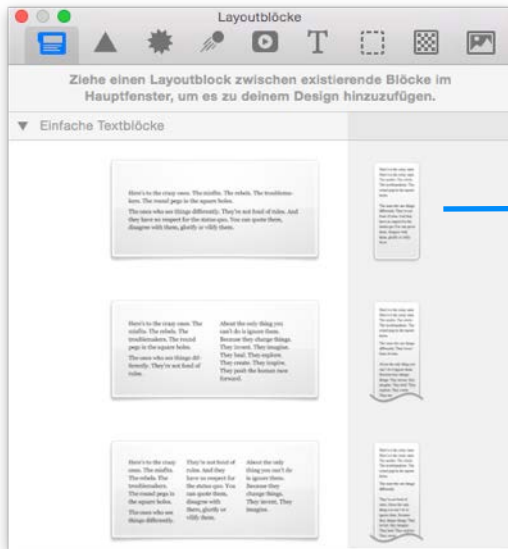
Layoutblöcke

Ziehe einen Layoutblock zwischen existierende Blöcke im Hauptfenster, um es zu deinem Design hinzuzufügen.

▼ Einfache Textblöcke

Here's to the crazy ones. The misfits. The rebels. The troublemakers. The round pegs in the square holes.

The ones who see things differently. They're not fond of rules. And they have no respect for the status quo. You can quote them, disagree with them, glorify or vilify them.

Here's to the crazy ones. The misfits. The rebels. The troublemakers. The round pegs in the square holes.

The ones who see things differently. They're not fond of rules.

About the only thing you can't do is ignore them. Because they change things. They invent. They imagine. They heal. They explore. They create. They inspire. They push the human race forward.

Here's to the crazy ones. The misfits. The rebels. The troublemakers. The round pegs in the square holes.

The ones who see things differently.

They're not fond of rules. And they have no respect for the status quo. You can quote them, disagree with them, glorify or vilify them.

About the only thing you can't do is ignore them. Because they change things. They invent. They imagine.

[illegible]